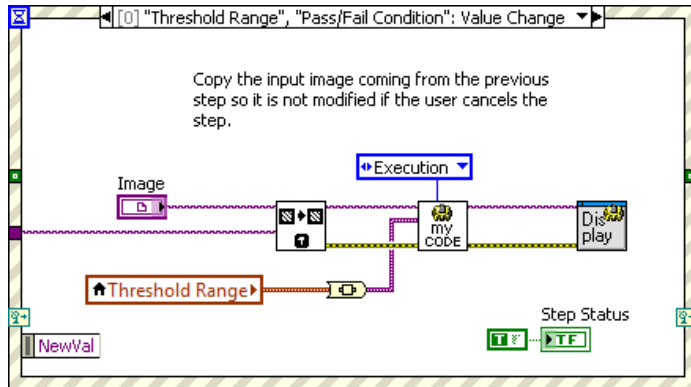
[0] "Threshold Range", "Pass/Fail Condition": Value Change

Copy the input image coming from the previous step so it is not modified if the user cancels the step.

Execution

Image

my CODE

Display

Threshold Range

Step Status

TF

NewVal